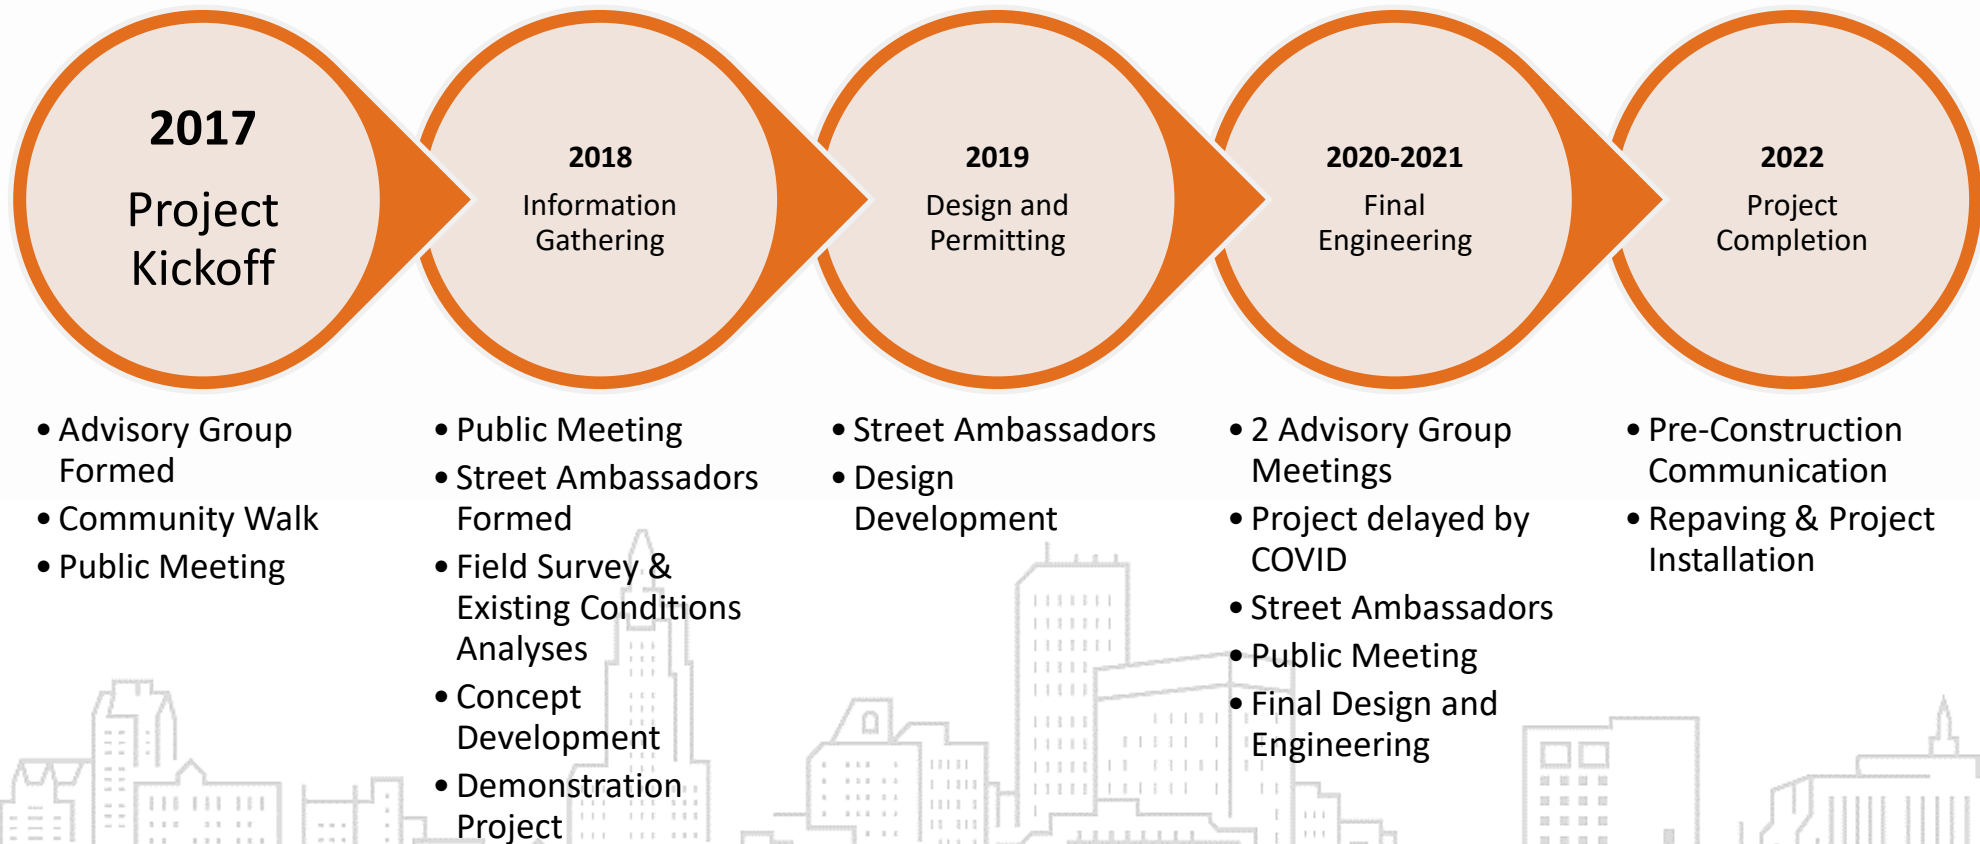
2017
Project Kickoff

2018
Information Gathering

2019
Design and Permitting

2020-2021
Final Engineering

2022
Project Completion

• Advisory Group Formed
• Community Walk
• Public Meeting

• Public Meeting
• Street Ambassadors Formed
• Field Survey & Existing Conditions Analyses
• Concept Development
• Demonstration Project

• Street Ambassadors
• Design Development

• 2 Advisory Group Meetings
• Project delayed by COVID
• Street Ambassadors
• Public Meeting
• Final Design and Engineering

• Pre-Construction Communication
• Repaving & Project Installation